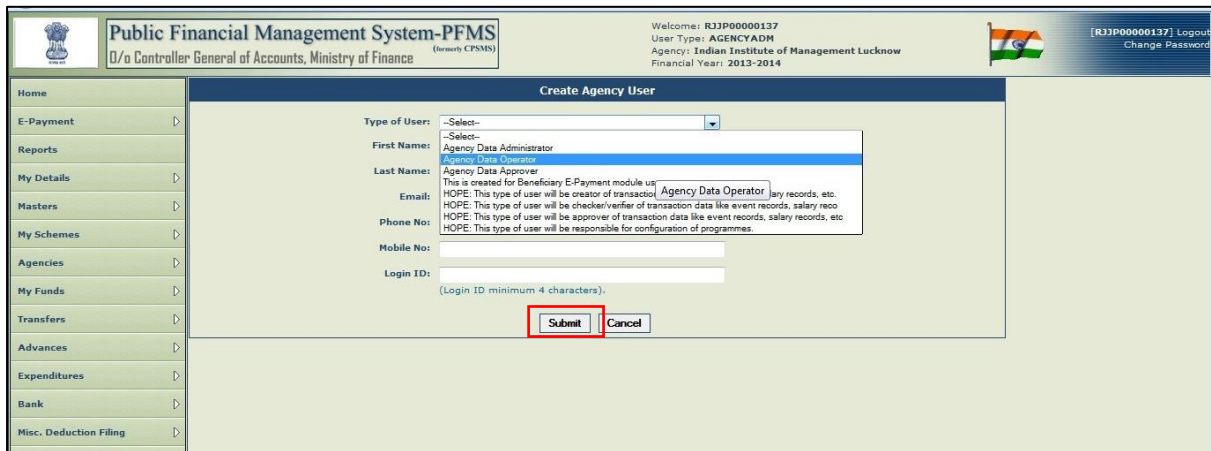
Public Financial Management System-PFMS
(formerly CPSMS)
O/o Controller General of Accounts, Ministry of Finance

Welcome: RJJP00000137
User Type: AGENCYADM
Agency: Indian Institute of Management Lucknow
Financial Year: 2013-2014

[RJJP00000137] Logout
Change Password

Home
E-Payment
Reports
My Details
Masters
My Schemes
Agencies
My Funds
Transfers
Advances
Expenditures
Bank
Misc. Deduction Filing

Create Agency User

Type of User: --Select--
--Select--
Agency Data Administrator
Agency Data Operator
Agency Data Approver
This is created for Beneficiary E-Payment module us
HOPE: This type of user will be creator of transactio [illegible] lary records, etc.
HOPE: This type of user will be checker/verifier of transaction data like event records, salary reco
HOPE: This type of user will be approver of transaction data like event records, salary records, etc
HOPE: This type of user will be responsible for configuration of programmes.

Agency Data Operator

First Name:
Last Name:
Email:
Phone No:
Mobile No:
Login ID:
(Login ID minimum 4 characters).

Submit
Cancel